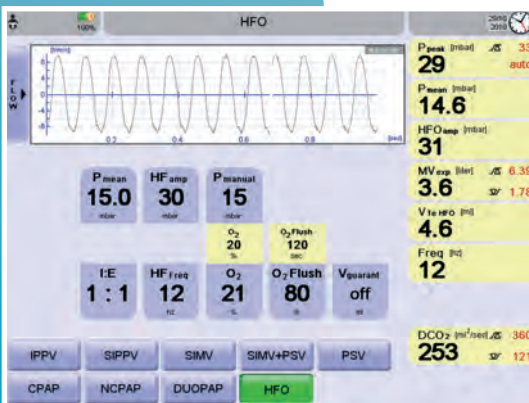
100%

HFO

FLOW

[l/min]

6
4
2
0
-2
-4
-6

0.2 0.4 0.6 0.8 [sec]

P$_{mean}$
15.0
mbar

HF$_{amp}$
30
mbar

P$_{manual}$
15
mbar

O$_2$
20
%

O$_2$ Flush
120
sec

I:E
1 : 1

HF$_{Freq}$
12
Hz

O$_2$
21
%

O$_2$ Flush
80
%

V$_{guarant}$
off
ml

P$_{peak}$ [mbar]
29
33
auto

P$_{mean}$ [mbar]
14.6

HFO$_{amp}$ [mbar]
31

MV$_{exp}$ [l/min]
3.6
6.39
1.78

V$_{Te\ HFO}$ [ml]
4.6

Freq [Hz]
12

DCO$_2$ [ml²/sec]
253
360
121

IPPV
SIPPV
SIMV
SIMV+PSV
PSV
CPAP
NCPAP
DUOPAP
HFO